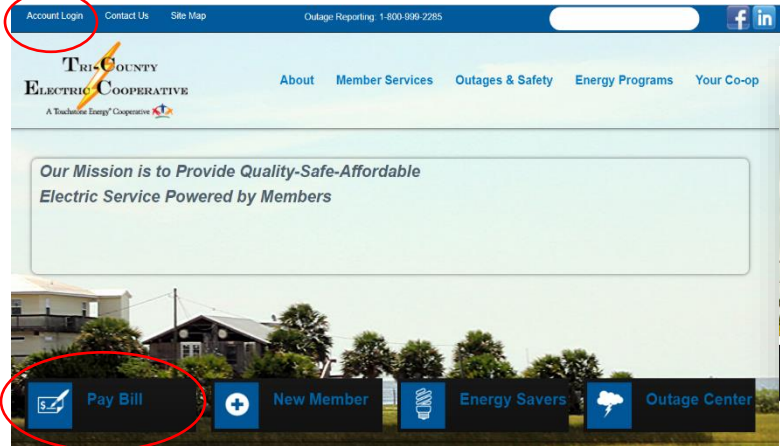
Account Login Contact Us Site Map

Outage Reporting: 1-800-999-2285

f in

TRI-COUNTY ELECTRIC COOPERATIVE
A Touchstone Energy® Cooperative

About Member Services Outages & Safety Energy Programs Your Co-op

Our Mission is to Provide Quality-Safe-Affordable Electric Service Powered by Members

$ Pay Bill

New Member

Energy Savers

Outage Center